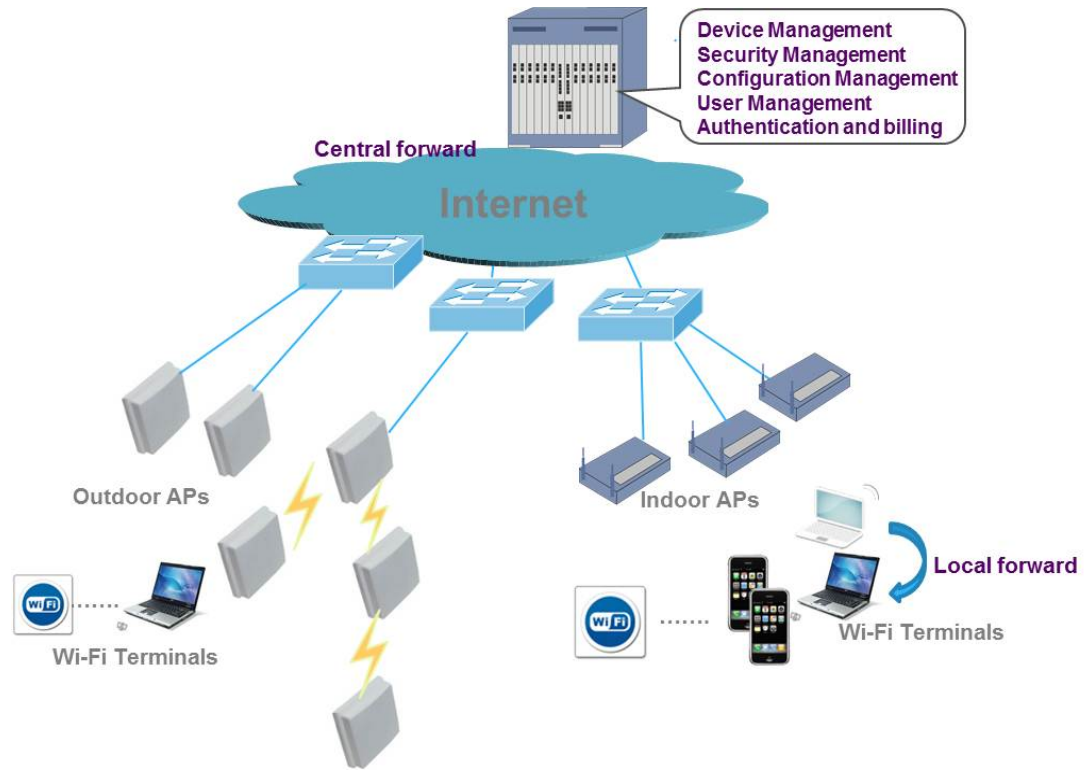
Device Management
Security Management
Configuration Management
User Management
Authentication and billing

Central forward

Internet

Outdoor APs

Indoor APs

Local forward

Wi-Fi

Wi-Fi Terminals

Wi-Fi

Wi-Fi Terminals